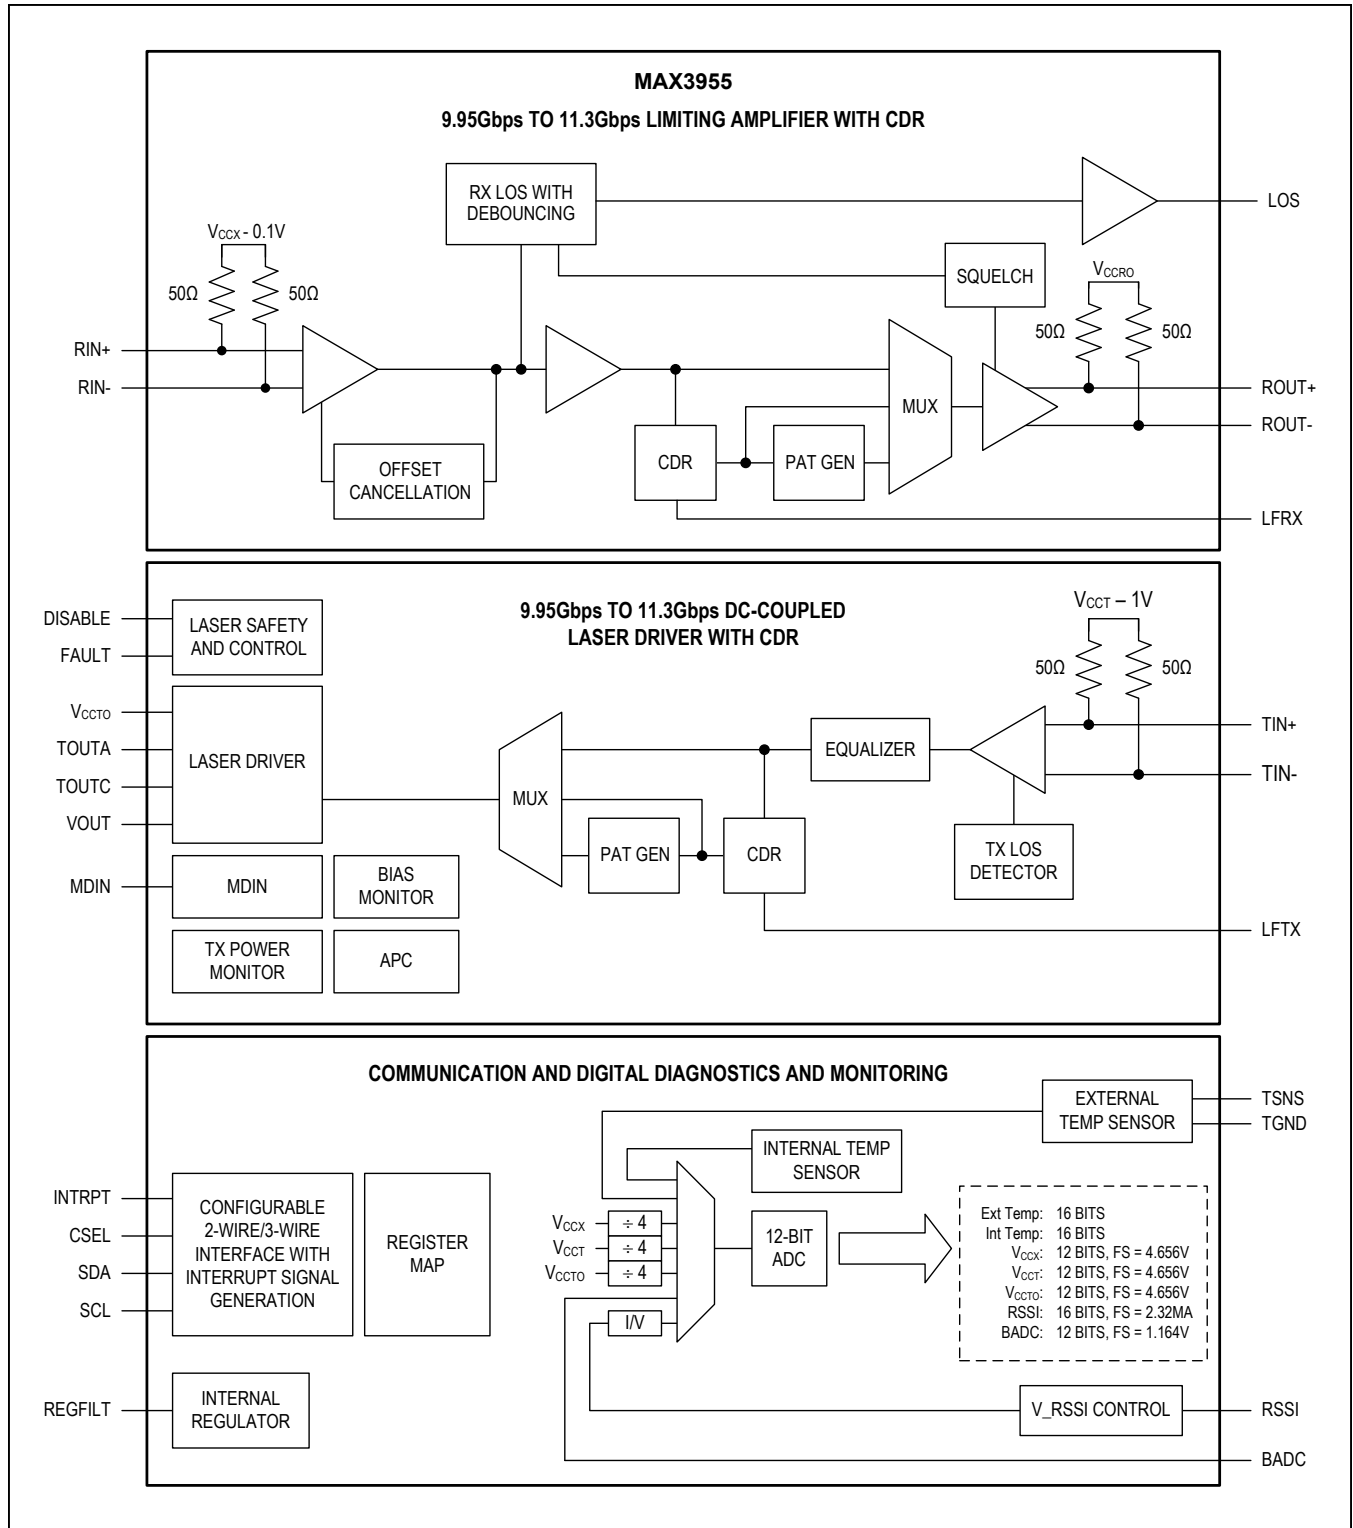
MAX3955

9.95Gbps TO 11.3Gbps LIMITING AMPLIFIER WITH CDR

RX LOS WITH DEBOUNCING

LOS

$V_{CCX}$ - 0.1V

50Ω

50Ω

SQUELCH

$V_{CCRO}$

50Ω

50Ω

RIN+

RIN-

ROUT+

MUX

ROUT-

OFFSET CANCELLATION

CDR

PAT GEN

LFRX

9.95Gbps TO 11.3Gbps DC-COUPLED LASER DRIVER WITH CDR

DISABLE

FAULT

LASER SAFETY AND CONTROL

$V_{CCT}$ – 1V

50Ω

50Ω

$V_{CCTO}$

TOUTA

TOUTC

VOUT

LASER DRIVER

EQUALIZER

TIN+

TIN-

MUX

PAT GEN

CDR

TX LOS DETECTOR

MDIN

MDIN

BIAS MONITOR

LFTX

TX POWER MONITOR

APC

COMMUNICATION AND DIGITAL DIAGNOSTICS AND MONITORING

EXTERNAL TEMP SENSOR

TSNS

TGND

INTERNAL TEMP SENSOR

INTRPT

CSEL

SDA

SCL

CONFIGURABLE 2-WIRE/3-WIRE INTERFACE WITH INTERRUPT SIGNAL GENERATION

REGISTER MAP

$V_{CCX}$ ÷ 4

$V_{CCT}$ ÷ 4

$V_{CCTO}$ ÷ 4

I/V

12-BIT ADC

Ext Temp: 16 BITS
Int Temp: 16 BITS
$V_{CCX}$: 12 BITS, FS = 4.656V
$V_{CCT}$: 12 BITS, FS = 4.656V
$V_{CCTO}$: 12 BITS, FS = 4.656V
RSSI: 16 BITS, FS = 2.32MA
BADC: 12 BITS, FS = 1.164V

REGFILT

INTERNAL REGULATOR

V_RSSI CONTROL

RSSI

BADC